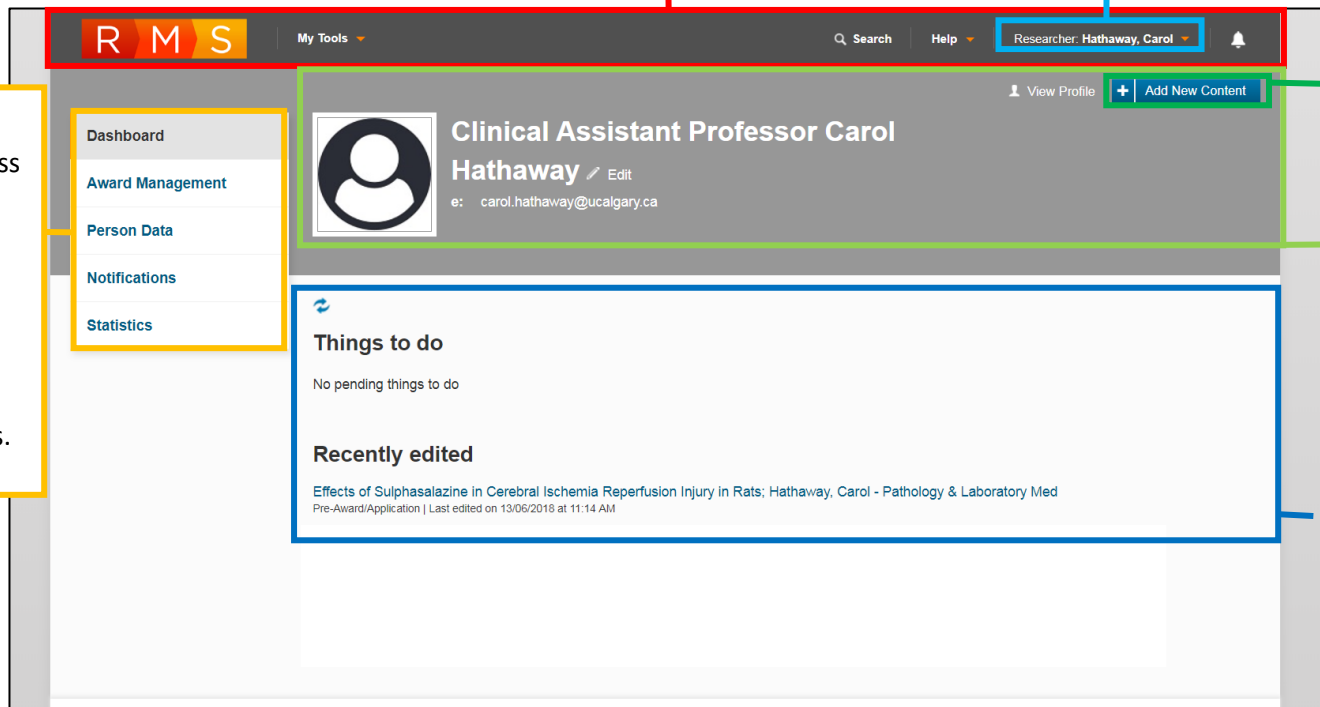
R M S

My Tools

Search

Help

Researcher: Hathaway, Carol

ss

s.

View Profile

+ Add New Content

Dashboard

Award Management

Person Data

Notifications

Statistics

Clinical Assistant Professor Carol Hathaway Edit

e: carol.hathaway@ucalgary.ca

Things to do

No pending things to do

Recently edited

Effects of Sulphasalazine in Cerebral Ischemia Reperfusion Injury in Rats; Hathaway, Carol - Pathology & Laboratory Med

Pre-Award/Application | Last edited on 13/06/2018 at 11:14 AM